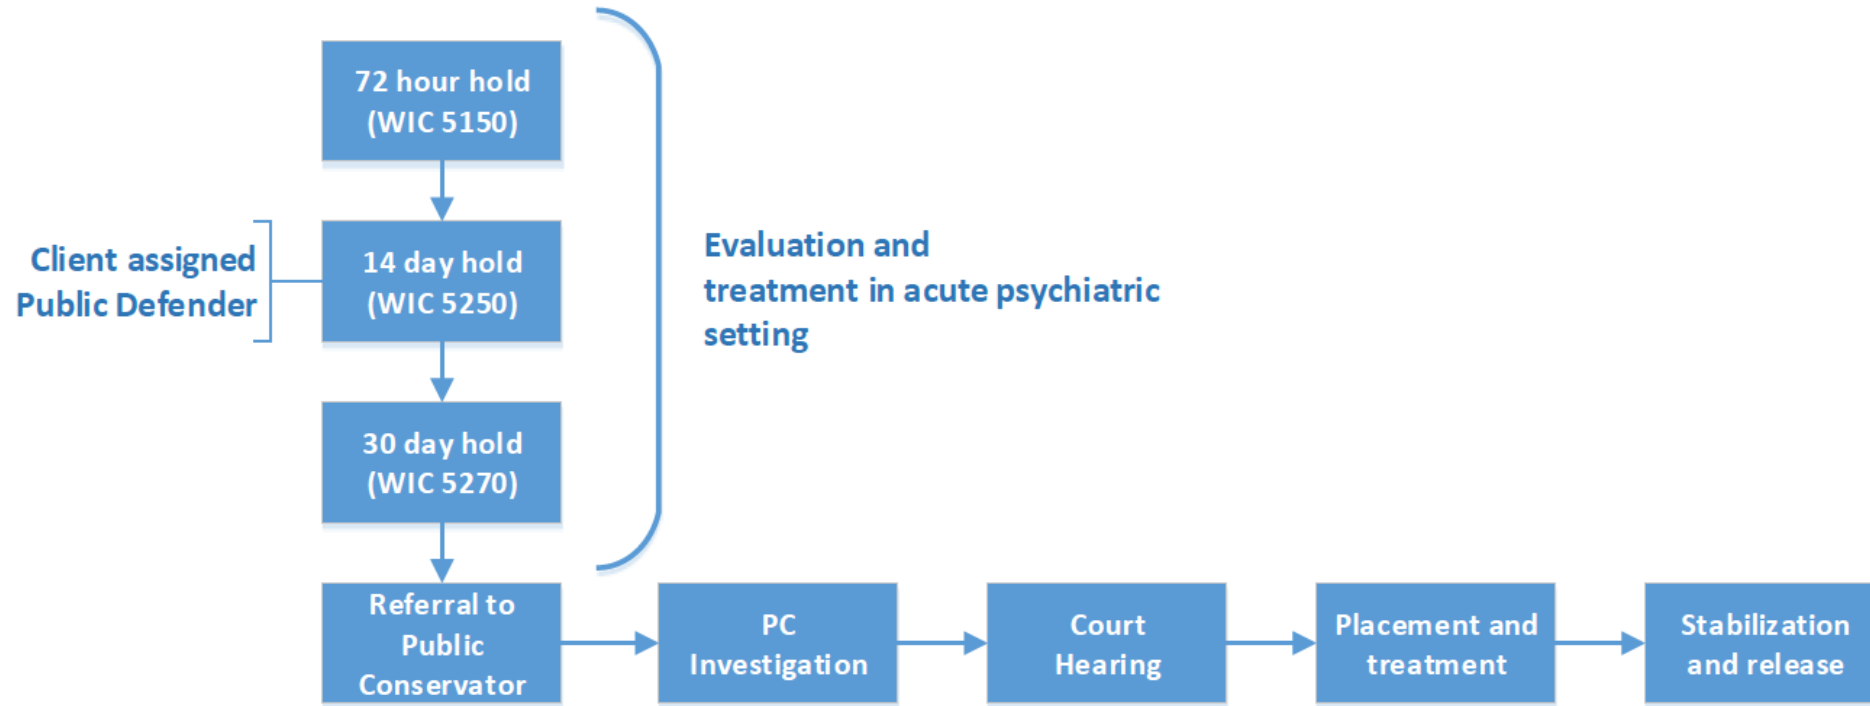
72 hour hold (WIC 5150)

Client assigned Public Defender

14 day hold (WIC 5250)

30 day hold (WIC 5270)

Evaluation and treatment in acute psychiatric setting

Referral to Public Conservator

PC Investigation

Court Hearing

Placement and treatment

Stabilization and release